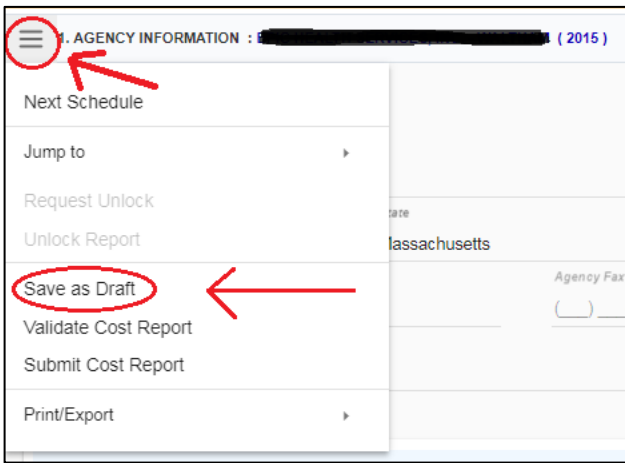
1. AGENCY INFORMATION : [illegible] ( 2015 )

Next Schedule

Jump to

Request Unlock

Unlock Report

Save as Draft

Validate Cost Report

Submit Cost Report

Print/Export

State

Massachusetts

Agency Fax

(___) ___